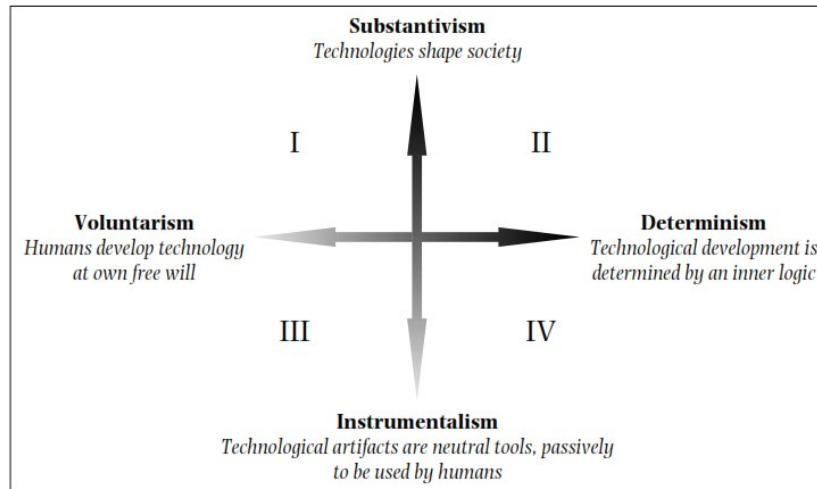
**Substantivism**
*Technologies shape society*

I

II

**Voluntarism**
*Humans develop technology at own free will*

**Determinism**
*Technological development is determined by an inner logic*

III

IV

**Instrumentalism**
*Technological artifacts are neutral tools, passively to be used by humans*